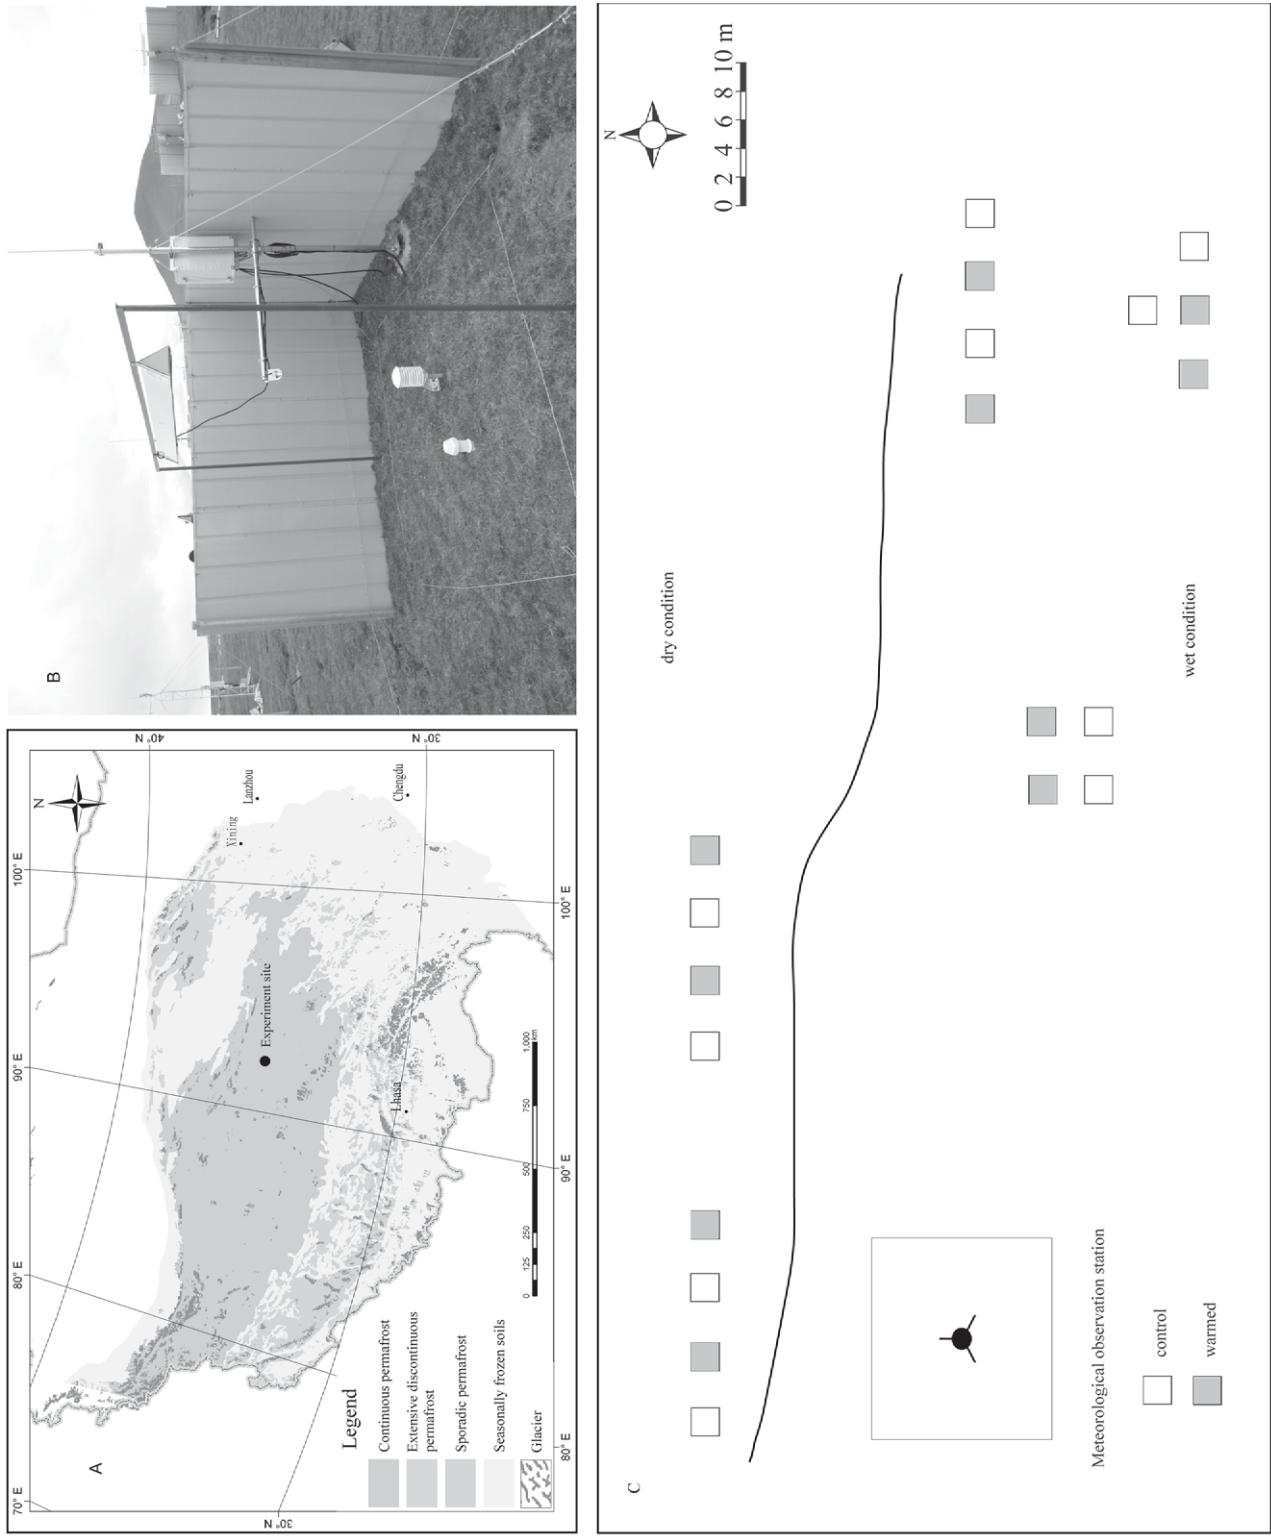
A

Legend

Continuous permafrost

Extensive discontinuous permafrost

Sporadic permafrost

Seasonally frozen soils

Glacier

70° E

80° E

90° E

100° E

80° E

90° E

100° E

30° N

40° N

30° N

N

Experiment site

Lhasa

Xining

Lanzhou

Chengdu

0 125 250 500 750 1,000 km

B

C

dry condition

wet condition

Meteorological observation station

control

warmed

N

0 2 4 6 8 10 m